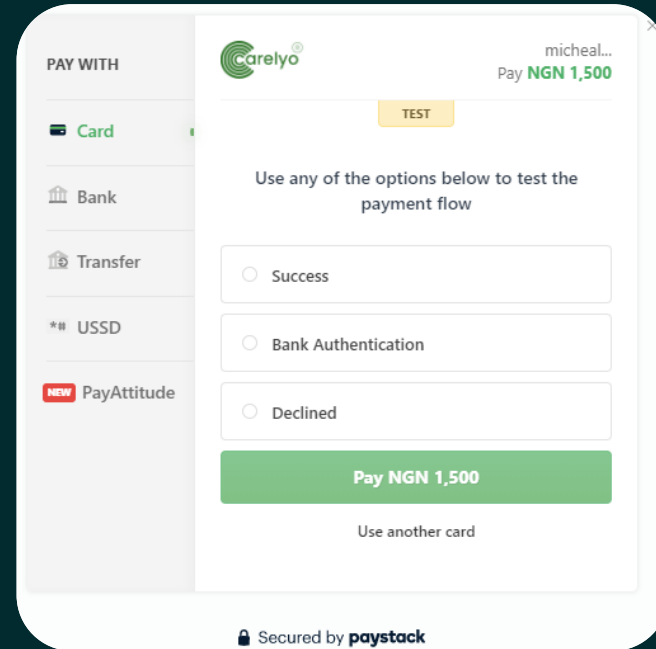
PAY WITH

Card

Bank

Transfer

*# USSD

NEW PayAttitude

carelyo®

micheal...
Pay NGN 1,500

TEST

Use any of the options below to test the payment flow

Success

Bank Authentication

Declined

Pay NGN 1,500

Use another card

Secured by paystack